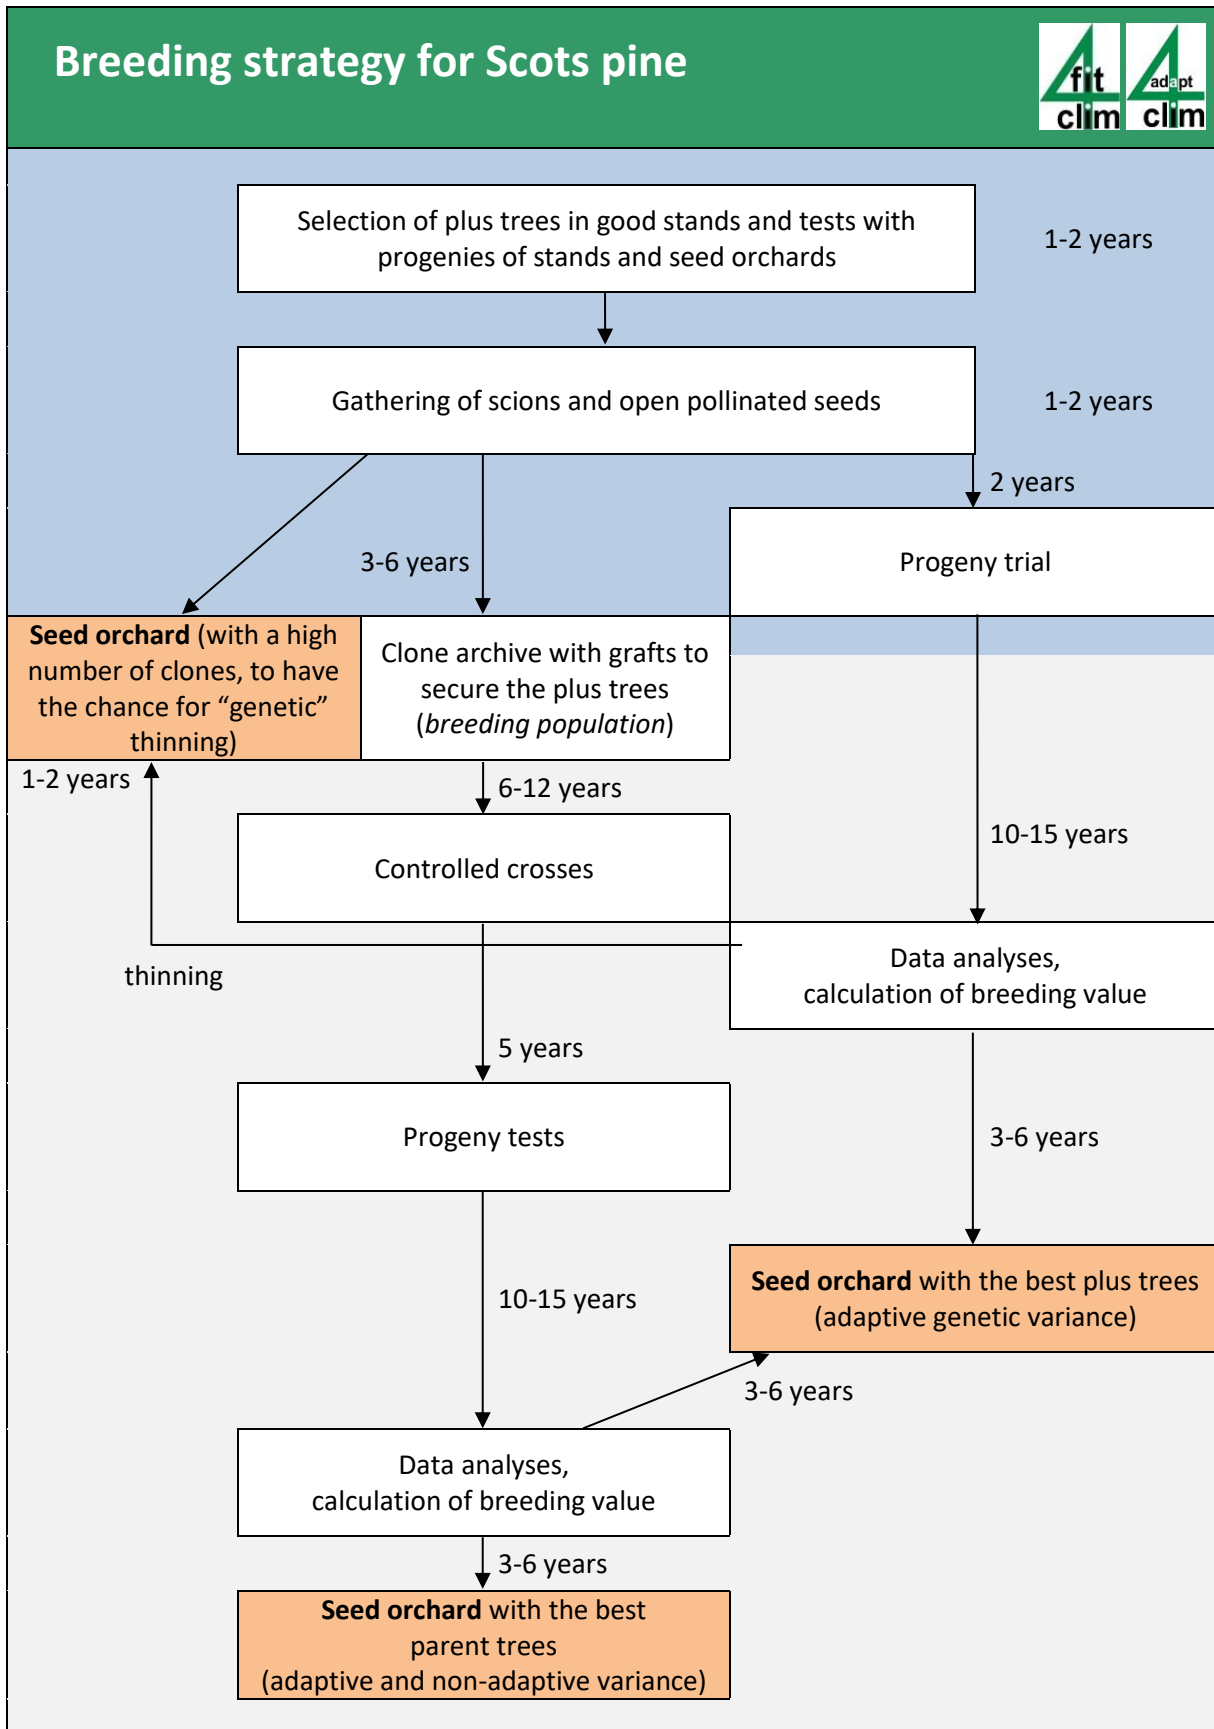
Breeding strategy for Scots pine

fit clim adapt clim

Selection of plus trees in good stands and tests with progenies of stands and seed orchards

1-2 years

Gathering of scions and open pollinated seeds

1-2 years

2 years

3-6 years

Progeny trial

**Seed orchard** (with a high number of clones, to have the chance for “genetic” thinning)

Clone archive with grafts to secure the plus trees (*breeding population*)

1-2 years

6-12 years

10-15 years

Controlled crosses

thinning

Data analyses, calculation of breeding value

5 years

Progeny tests

3-6 years

10-15 years

**Seed orchard** with the best plus trees (adaptive genetic variance)

3-6 years

Data analyses, calculation of breeding value

3-6 years

**Seed orchard** with the best parent trees (adaptive and non-adaptive variance)